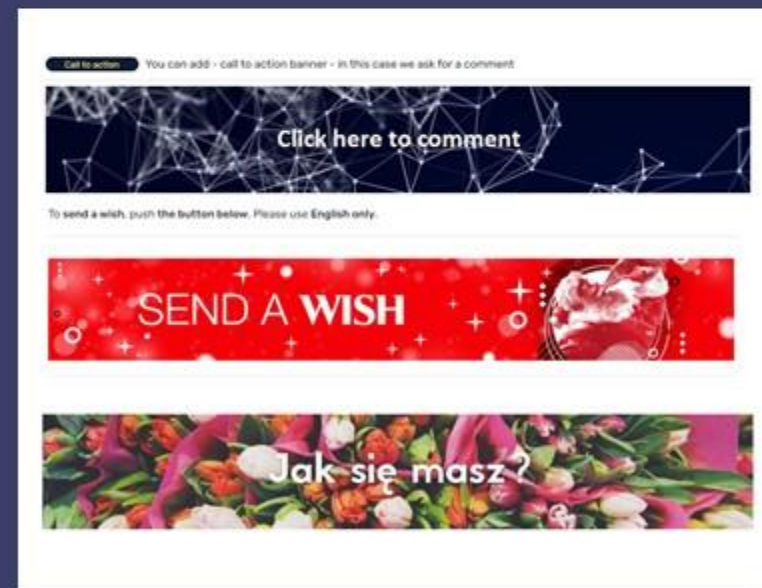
Call to action You can add - call to action banner - in this case we ask for a comment

Click here to comment

To send a wish, push the button below. Please use English only.

SEND A WISH

Jak się masz ?